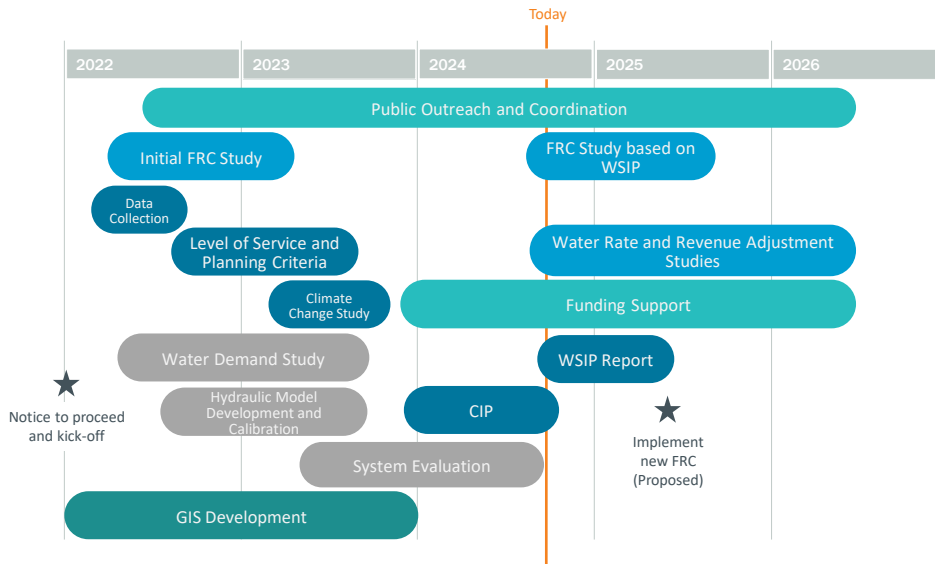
Today

2022 2023 2024 2025 2026

Public Outreach and Coordination

Initial FRC Study

FRC Study based on WSIP

Data Collection

Level of Service and Planning Criteria

Water Rate and Revenue Adjustment Studies

Climate Change Study

Funding Support

Water Demand Study

WSIP Report

Notice to proceed and kick-off

Hydraulic Model Development and Calibration

CIP

Implement new FRC (Proposed)

System Evaluation

GIS Development